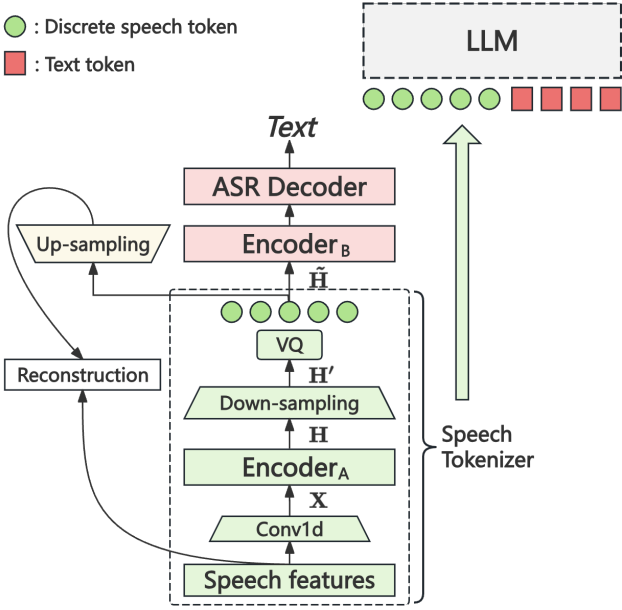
: Discrete speech token
: Text token

LLM

Text

ASR Decoder

Up-sampling

$\text{Encoder}_B$

$\tilde{\mathbf{H}}$

VQ

Reconstruction

$\mathbf{H'}$

Down-sampling

$\mathbf{H}$

$\text{Encoder}_A$

Speech Tokenizer

$\mathbf{X}$

Conv1d

Speech features